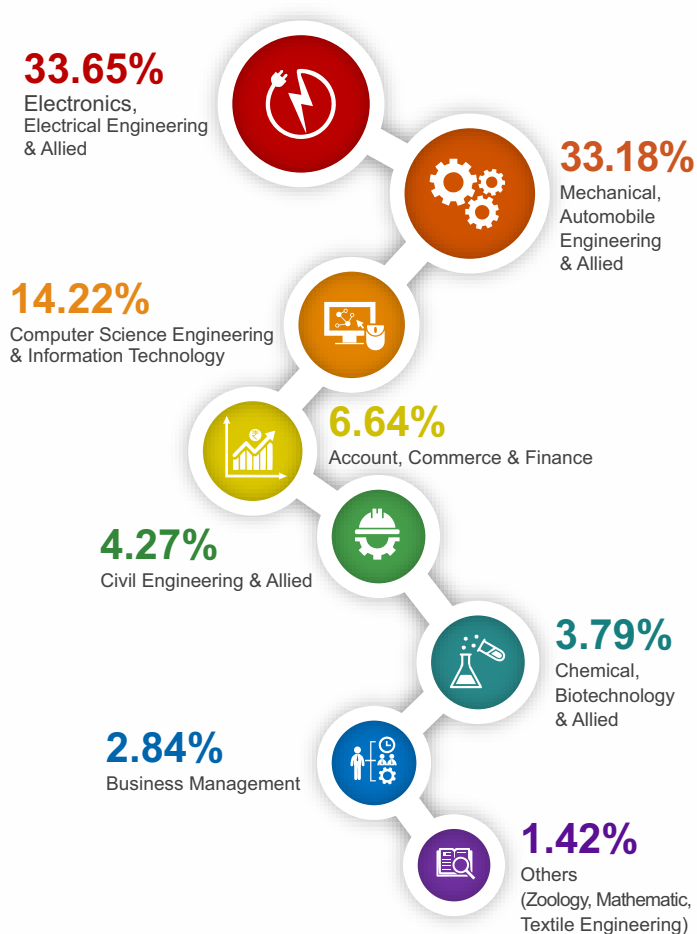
33.65%
Electronics, Electrical Engineering & Allied

33.18%
Mechanical, Automobile Engineering & Allied

14.22%
Computer Science Engineering & Information Technology

6.64%
Account, Commerce & Finance

4.27%
Civil Engineering & Allied

3.79%
Chemical, Biotechnology & Allied

2.84%
Business Management

1.42%
Others (Zoology, Mathematic, Textile Engineering)